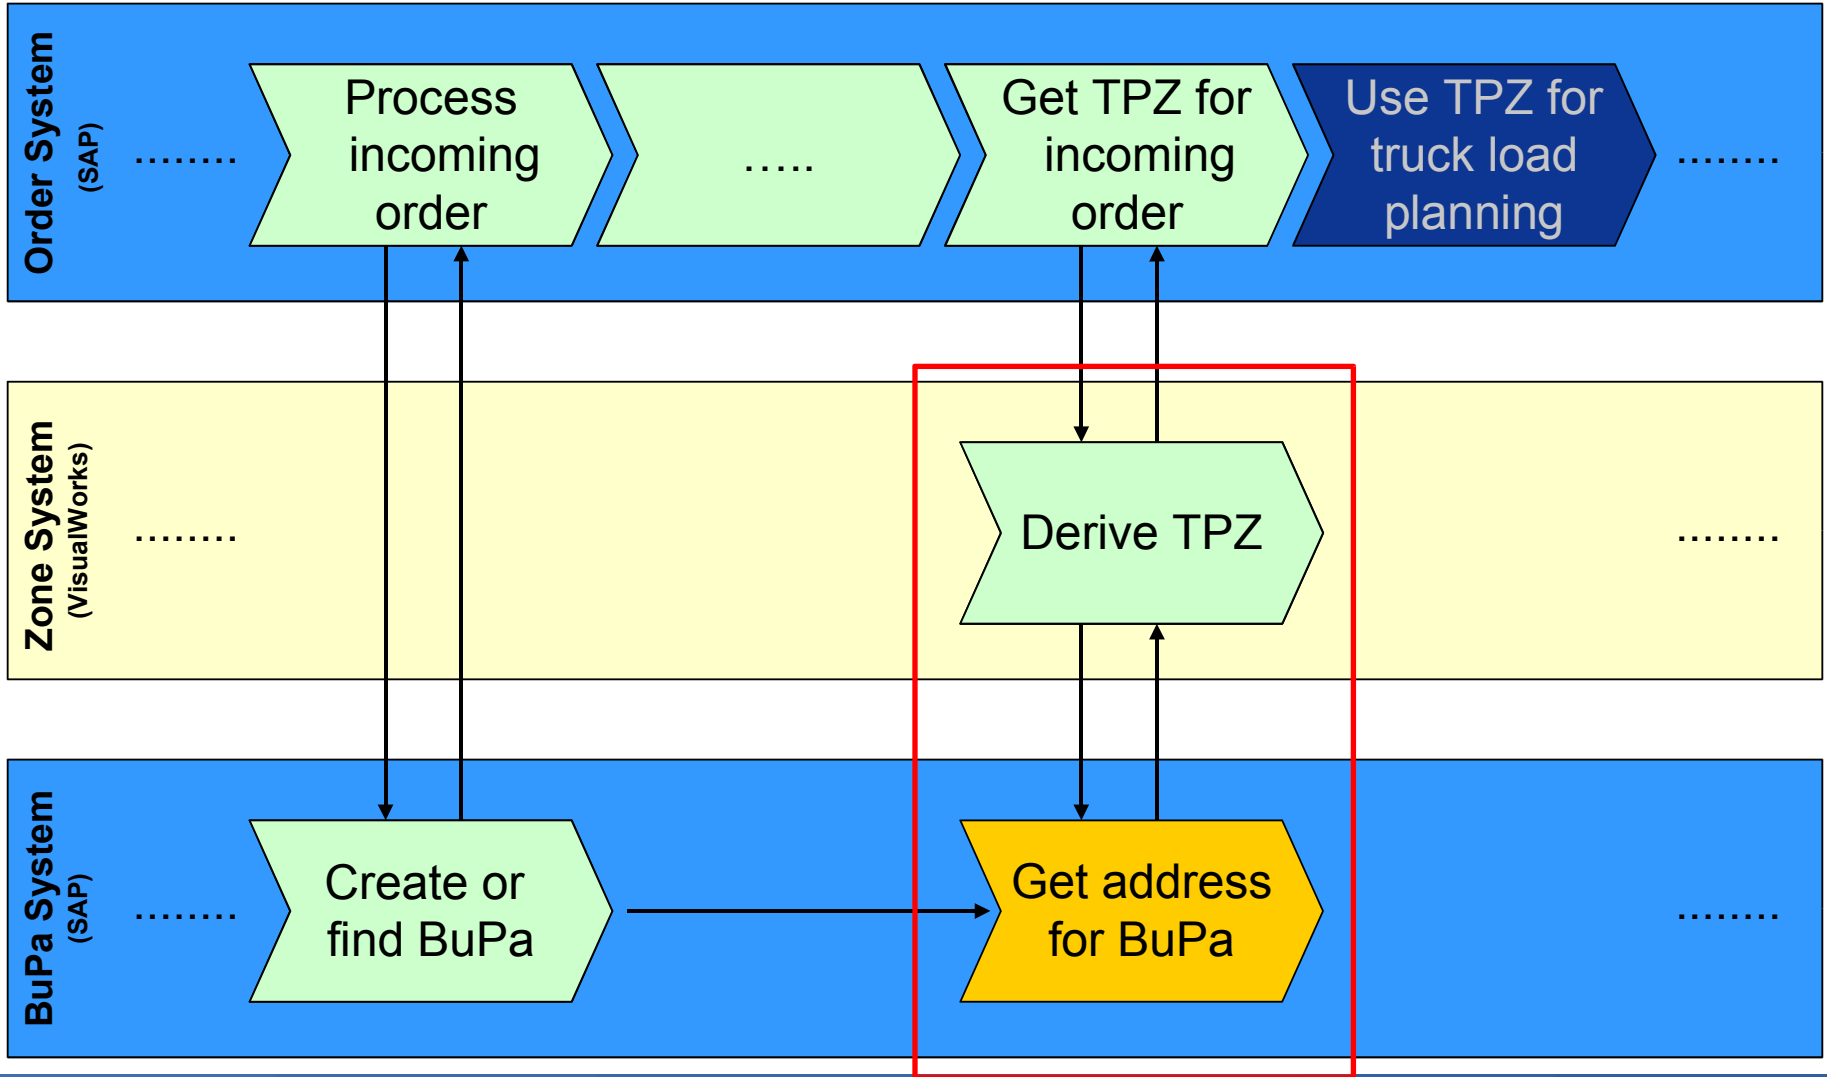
Order System
(SAP)

........

Process incoming order

.....

Get TPZ for incoming order

Use TPZ for truck load planning

........

Zone System
(VisualWorks)

........

Derive TPZ

........

BuPa System
(SAP)

........

Create or find BuPa

Get address for BuPa

........